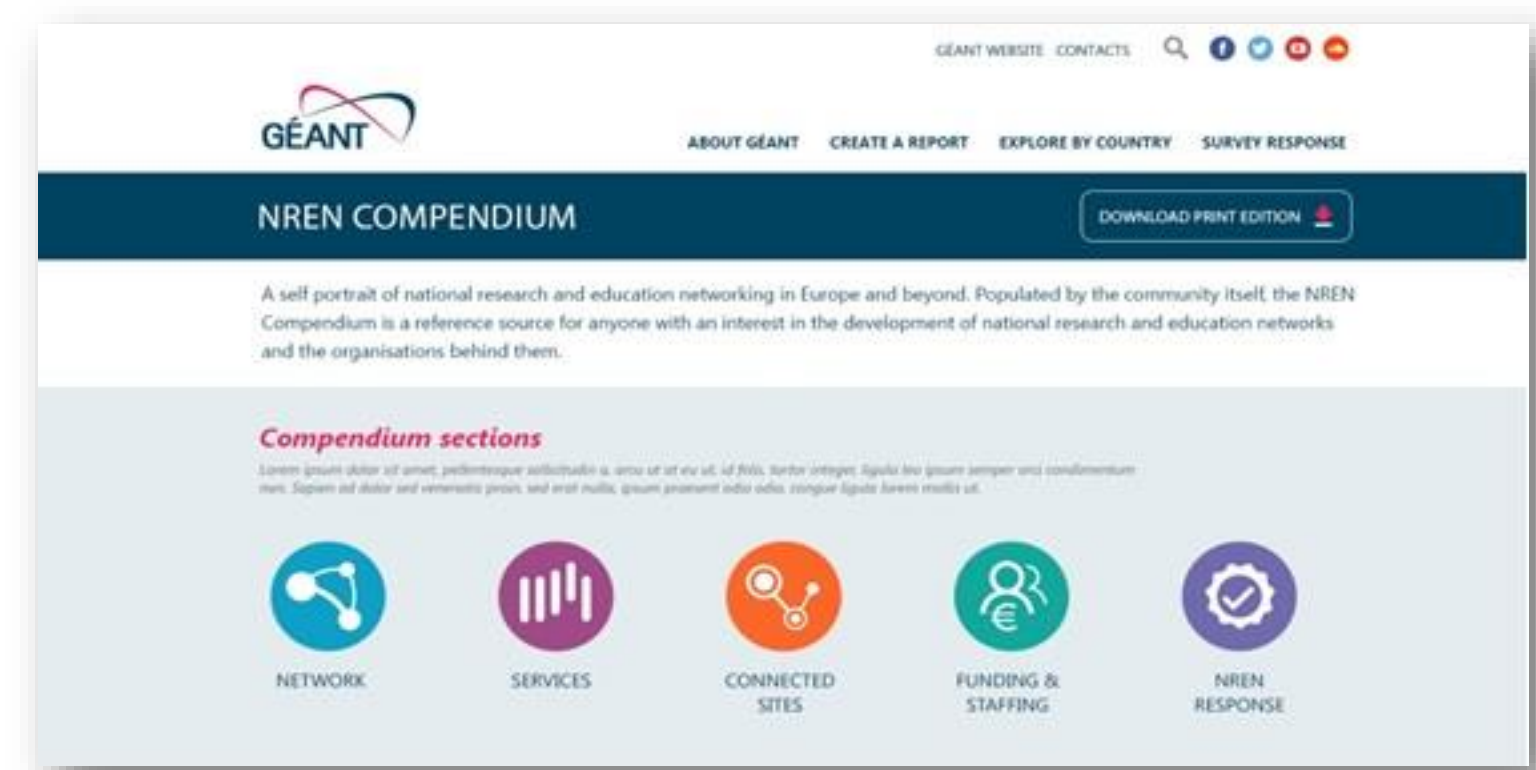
GÉANT WEBSITE CONTACTS

GÉANT

ABOUT GÉANT CREATE A REPORT EXPLORE BY COUNTRY SURVEY RESPONSE

NREN COMPENDIUM

DOWNLOAD PRINT EDITION

A self portrait of national research and education networking in Europe and beyond. Populated by the community itself, the NREN Compendium is a reference source for anyone with an interest in the development of national research and education networks and the organisations behind them.

Compendium sections

Lorem ipsum dolor sit amet, pellentesque sollicitudin a, arcu ut et eu ut, id felis, tortor integer, ligula leo ipsum semper orci condimentum nec. Sapien sit dolor sed venenatis proin, sed erat nulla, ipsum praesent odio odio, congue ligula lorem mollis ut.

NETWORK

SERVICES

CONNECTED SITES

FUNDING & STAFFING

NREN RESPONSE